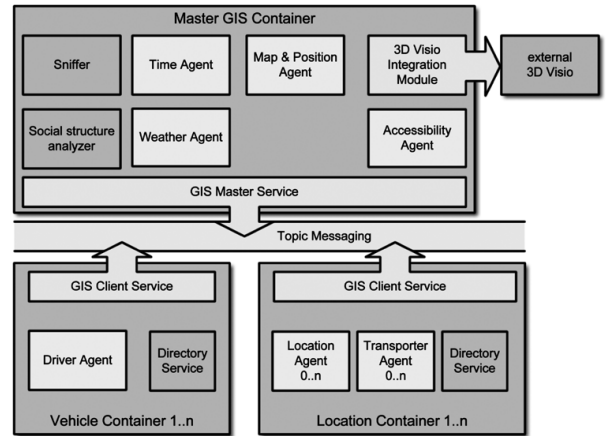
Master GIS Container

Sniffer

Time Agent

Map & Position Agent

3D Visio Integration Module

external 3D Visio

Social structure analyzer

Weather Agent

Accessibility Agent

GIS Master Service

Topic Messaging

GIS Client Service

Driver Agent

Directory Service

Vehicle Container 1..n

GIS Client Service

Location Agent 0..n

Transporter Agent 0..n

Directory Service

Location Container 1..n